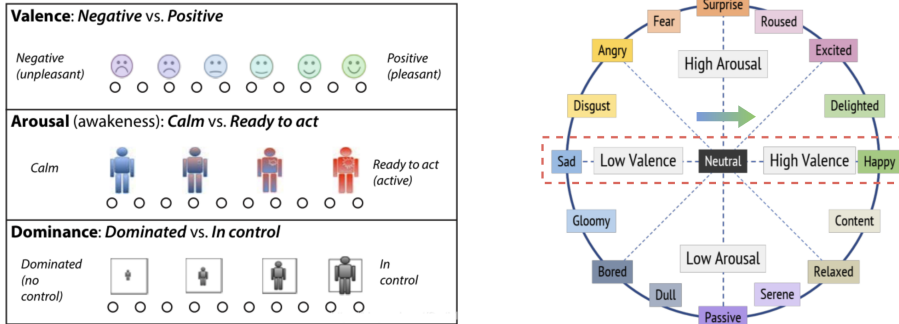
**Valence**: ***Negative*** vs. ***Positive***

Negative (unpleasant)

Positive (pleasant)

**Arousal** (awakeness): ***Calm*** vs. ***Ready to act***

Calm

Ready to act (active)

**Dominance**: ***Dominated*** vs. ***In control***

Dominated (no control)

In control

Surprise

Fear

Roused

Angry

Excited

High Arousal

Disgust

Delighted

Sad

Low Valence

Neutral

High Valence

Happy

Gloomy

Content

Low Arousal

Bored

Relaxed

Dull

Serene

Passive